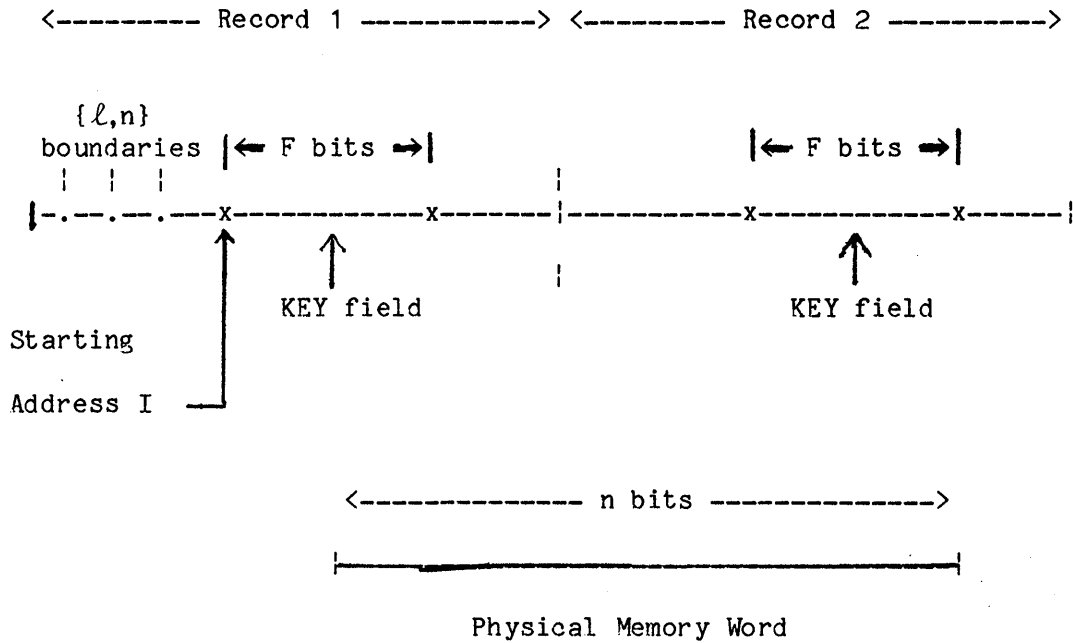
<--------- Record 1 -----------> <--------- Record 2 ---------->

$\{\ell,n\}$ boundaries

F bits

F bits

KEY field

KEY field

Starting Address I

<------------- n bits ------------->

Physical Memory Word